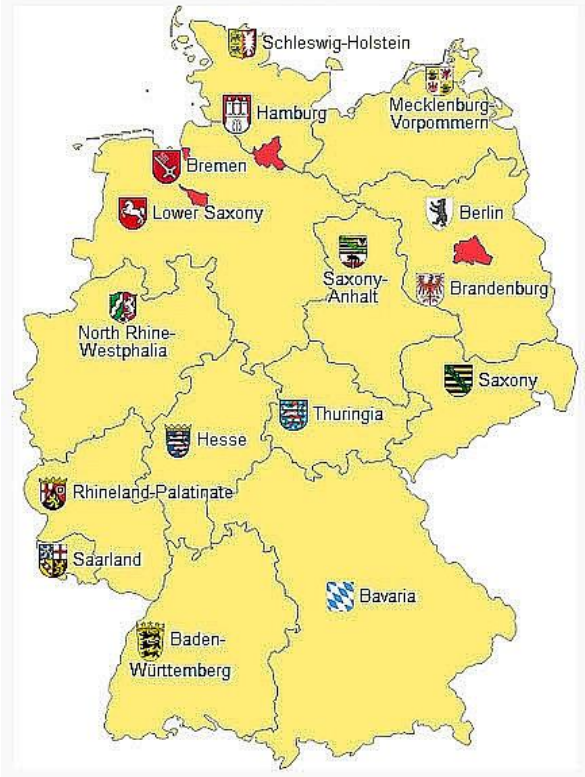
Schleswig-Holstein
Hamburg
Mecklenburg-Vorpommern
Bremen
Lower Saxony
Berlin
Saxony-Anhalt
Brandenburg
North Rhine-Westphalia
Saxony
Thuringia
Hesse
Rhineland-Palatinate
Saarland
Bavaria
Baden-Württemberg